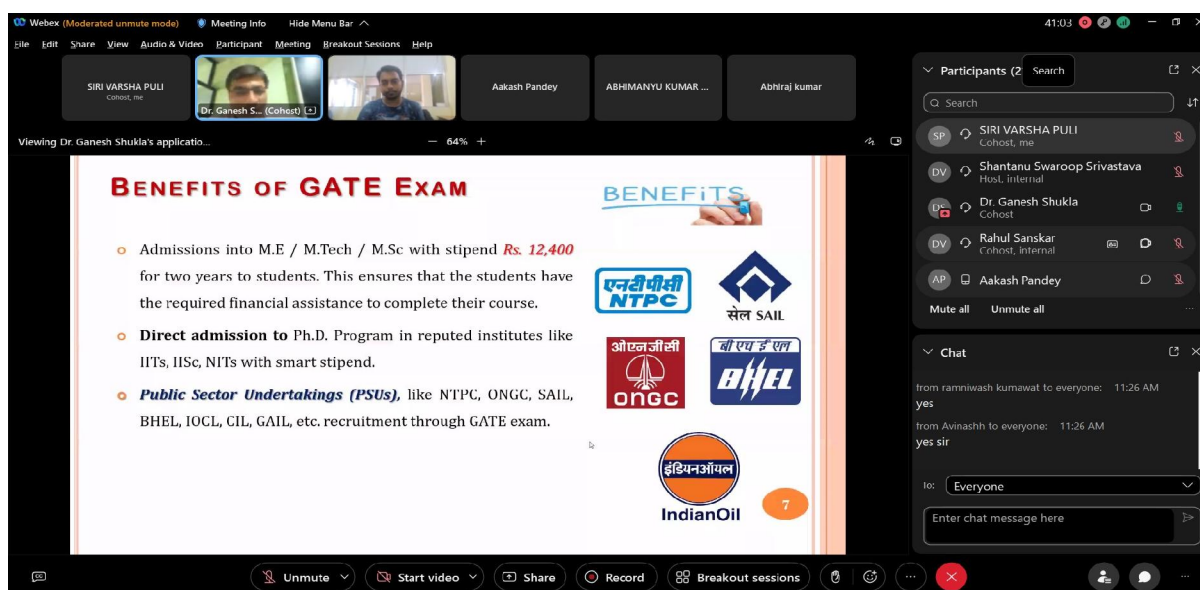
Webex (Moderated unmute mode) Meeting Info Hide Menu Bar 41:03

File Edit Share View Audio & Video Participant Meeting Breakout Sessions Help

SIRI VARSHA PULI
Cohost, me

Dr. Ganesh S... (Cohost)

Aakash Pandey

ABHIMANYU KUMAR ...

Abhiraj kumar

Viewing Dr. Ganesh Shukla's applicatio... — 64% +

BENEFITS OF GATE EXAM

BENEFITS

Admissions into M.E / M.Tech / M.Sc with stipend Rs. 12,400 for two years to students. This ensures that the students have the required financial assistance to complete their course.

Direct admission to Ph.D. Program in reputed institutes like IITs, IISc, NITs with smart stipend.

Public Sector Undertakings (PSUs), like NTPC, ONGC, SAIL, BHEL, IOCL, CIL, GAIL, etc. recruitment through GATE exam.

एनटीपीसी NTPC

सेल SAIL

ओएनजीसी ONGC

बी एच ई एल BHEL

इंडियनऑयल IndianOil

7

Participants (2 Search

Search

SIRI VARSHA PULI
Cohost, me

Shantanu Swaroop Srivastava
Host, internal

Dr. Ganesh Shukla
Cohost

Rahul Sanskar
Cohost, internal

Aakash Pandey

Mute all Unmute all

Chat

from ramniwash kumawat to everyone: 11:26 AM
yes

from Avinashh to everyone: 11:26 AM
yes sir

To: Everyone

Enter chat message here

Unmute Start video Share Record Breakout sessions